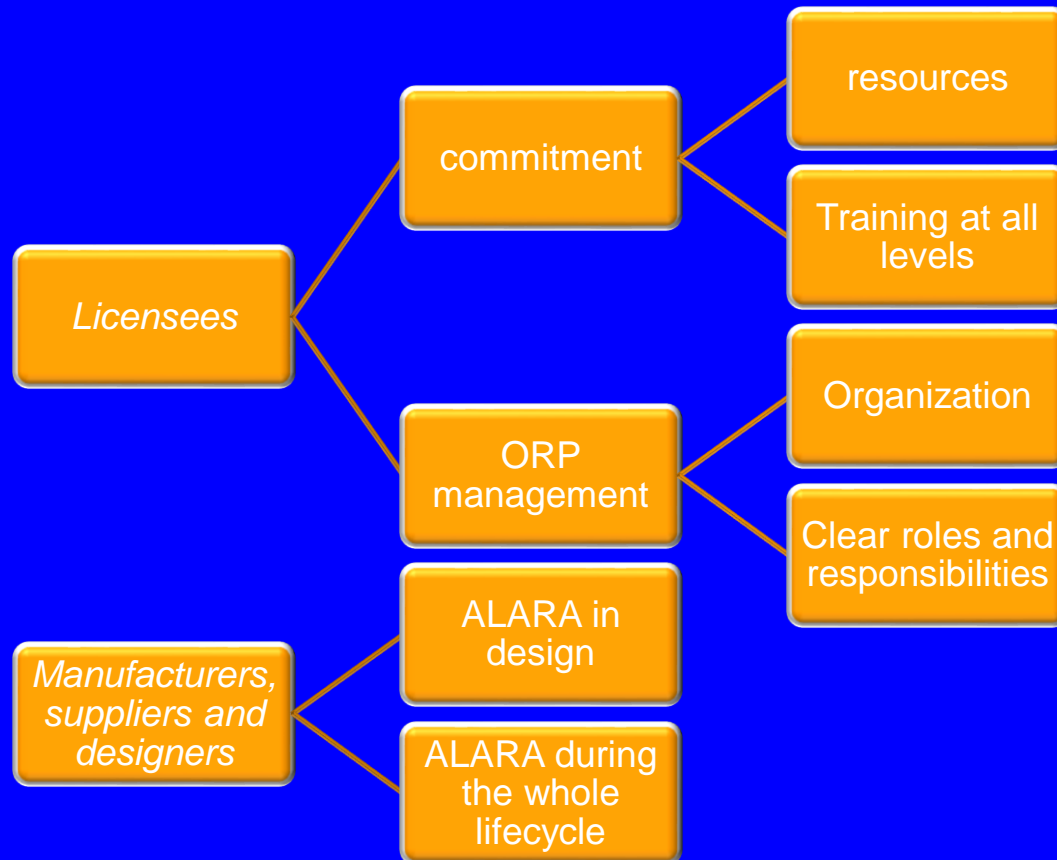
Licensees

commitment

resources

Training at all levels

ORP management

Organization

Clear roles and responsibilities

Manufacturers, suppliers and designers

ALARA in design

ALARA during the whole lifecycle